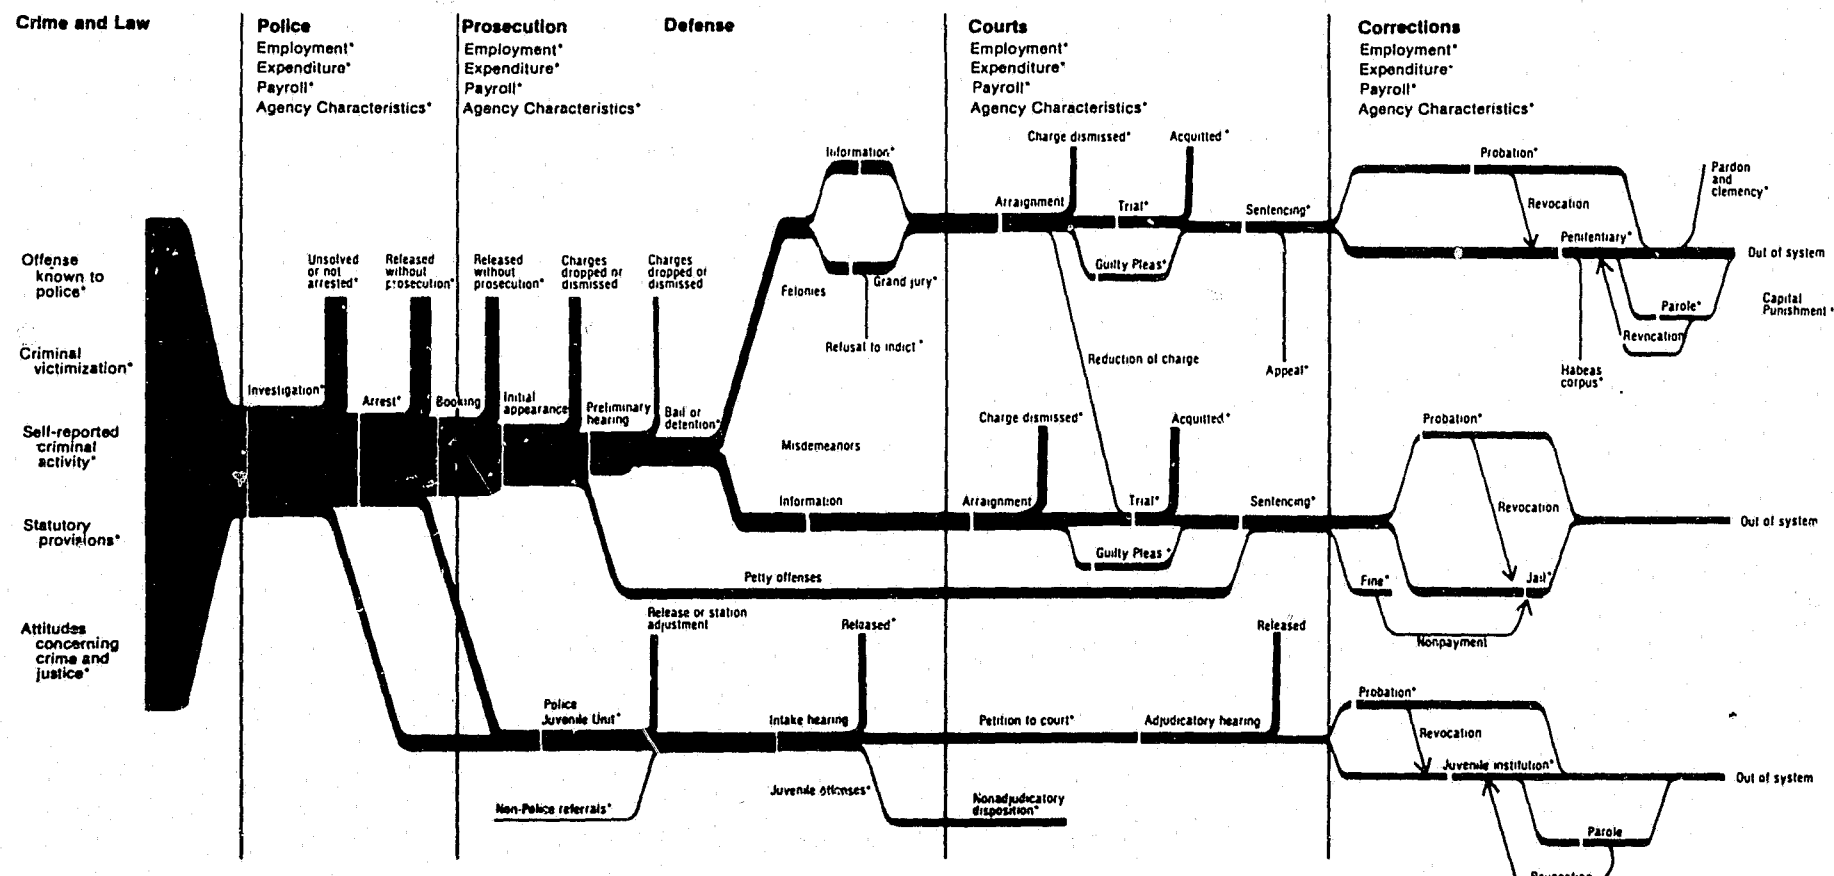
Crime and Law

Police
Employment*
Expenditure*
Payroll*
Agency Characteristics*

Prosecution
Employment*
Expenditure*
Payroll*
Agency Characteristics*

Defense

Courts
Employment*
Expenditure*
Payroll*
Agency Characteristics*

Corrections
Employment*
Expenditure*
Payroll*
Agency Characteristics*

Offense known to police*

Criminal victimization*

Self-reported criminal activity*

Statutory provisions*

Attitudes concerning crime and justice*

Unsolved or not arrested*

Released without prosecution*

Released without prosecution*

Charges dropped or dismissed

Charges dropped or dismissed

Investigation*

Arrest*

Booking

Initial appearance

Preliminary hearing

Bail or detention*

Information*

Grand jury*

Felonies

Refusal to indict*

Misdemeanors

Information

Petty offenses

Charge dismissed*

Acquitted*

Arraignment

Trial*

Guilty Pleas*

Reduction of charge

Sentencing*

Appeal*

Charge dismissed*

Acquitted*

Arraignment

Trial*

Guilty Pleas*

Sentencing*

Probation*

Revocation

Pardon and clemency*

Penitentiary*

Out of system

Parole*

Capital Punishment*

Revocation

Habeas corpus*

Probation*

Revocation

Out of system

Fine*

Jail*

Nonpayment

Release or station adjustment

Released*

Released

Police Juvenile Unit*

Intake hearing

Petition to court*

Adjudicatory hearing

Non-Police referrals*

Juvenile offenses*

Nonadjudicatory disposition*

Probation*

Revocation

Juvenile institution*

Out of system

Parole

Revocation